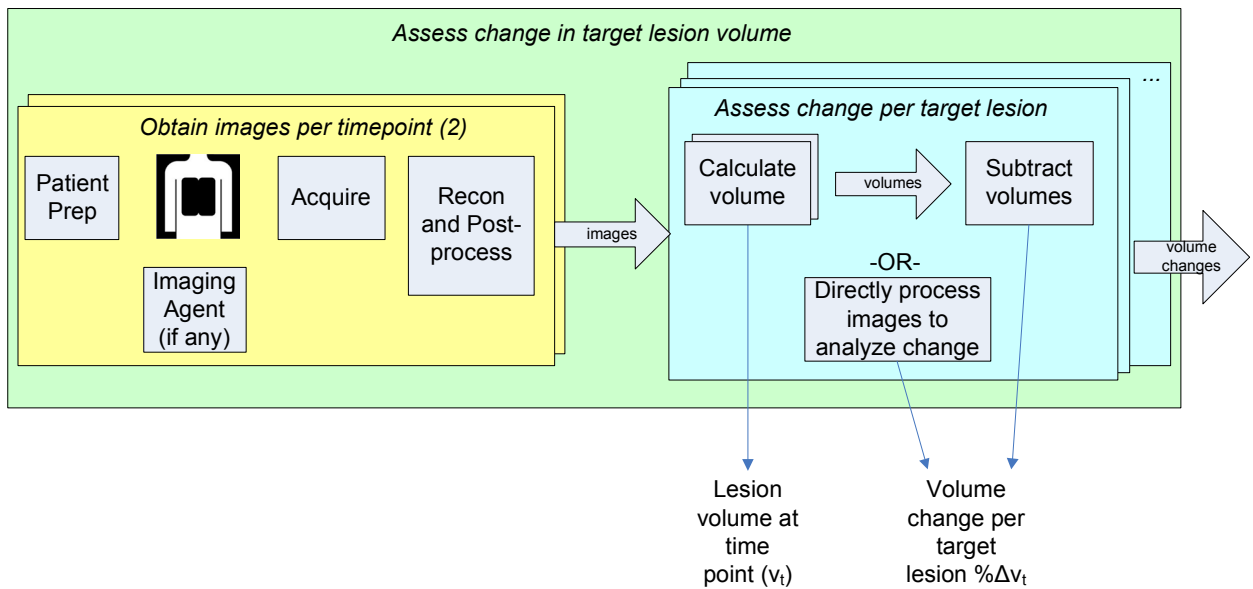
Assess change in target lesion volume

Obtain images per timepoint (2)

Patient Prep

Imaging Agent (if any)

Acquire

Recon and Post-process

images

...

Assess change per target lesion

Calculate volume

volumes

Subtract volumes

-OR-

Directly process images to analyze change

volume changes

Lesion volume at time point ($v_t$)

Volume change per target lesion $\%\Delta v_t$